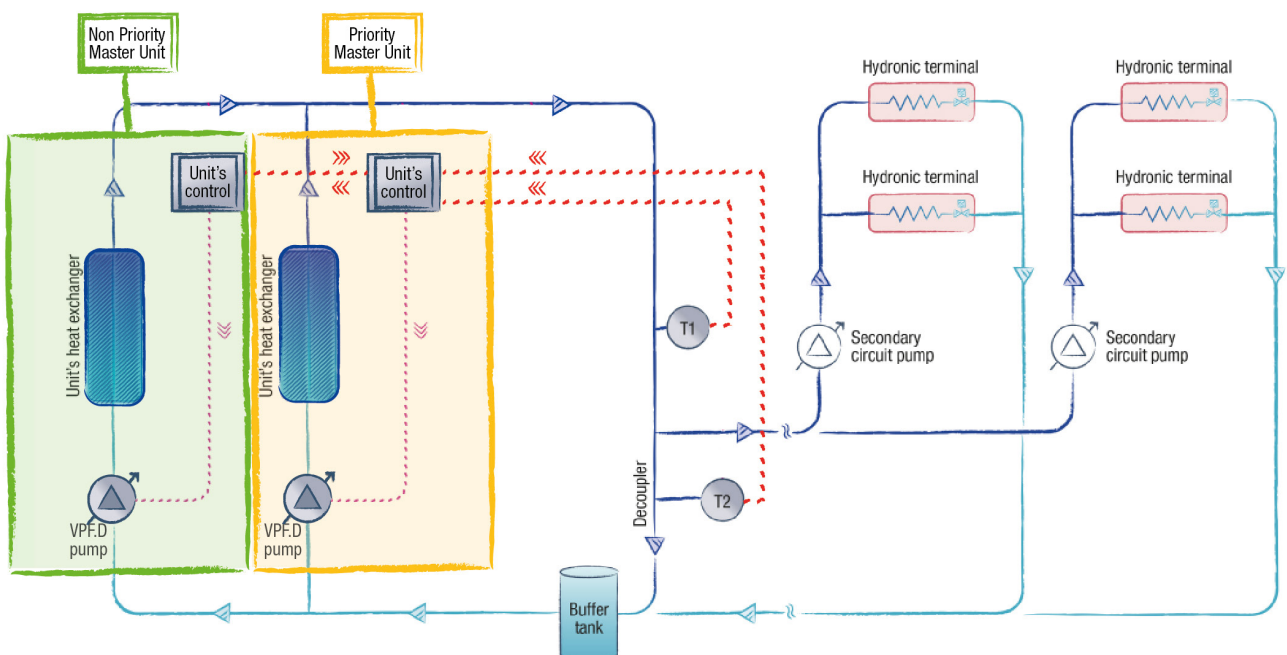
Non Priority Master Unit

Priority Master Unit

Hydronic terminal

Hydronic terminal

Hydronic terminal

Hydronic terminal

Unit's control

Unit's control

Unit's heat exchanger

Unit's heat exchanger

T1

Secondary circuit pump

Secondary circuit pump

VPF.D pump

VPF.D pump

Decoupler

T2

Buffer tank